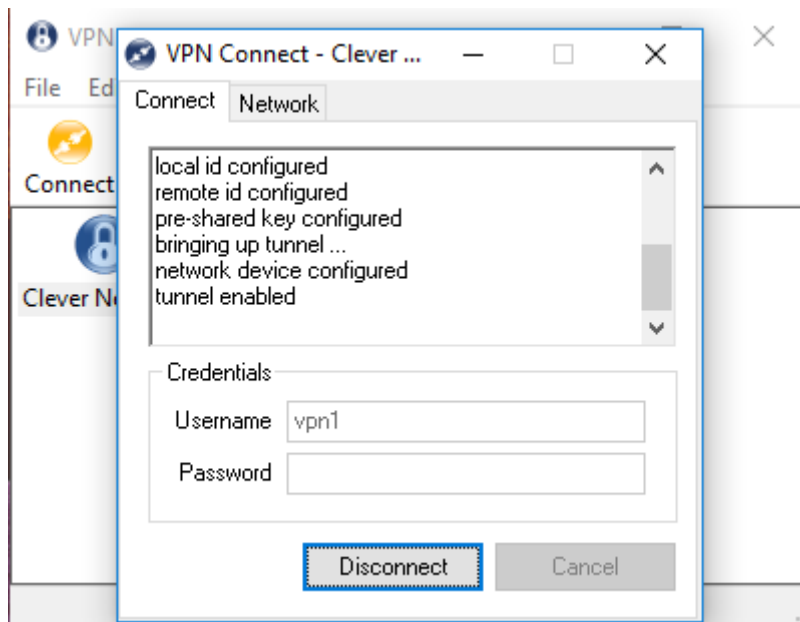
VPN
File Ed
Connect
Clever N

VPN Connect - Clever ...

Connect
Network

local id configured
remote id configured
pre-shared key configured
bringing up tunnel ...
network device configured
tunnel enabled

Credentials
Username vpn1
Password

Disconnect
Cancel